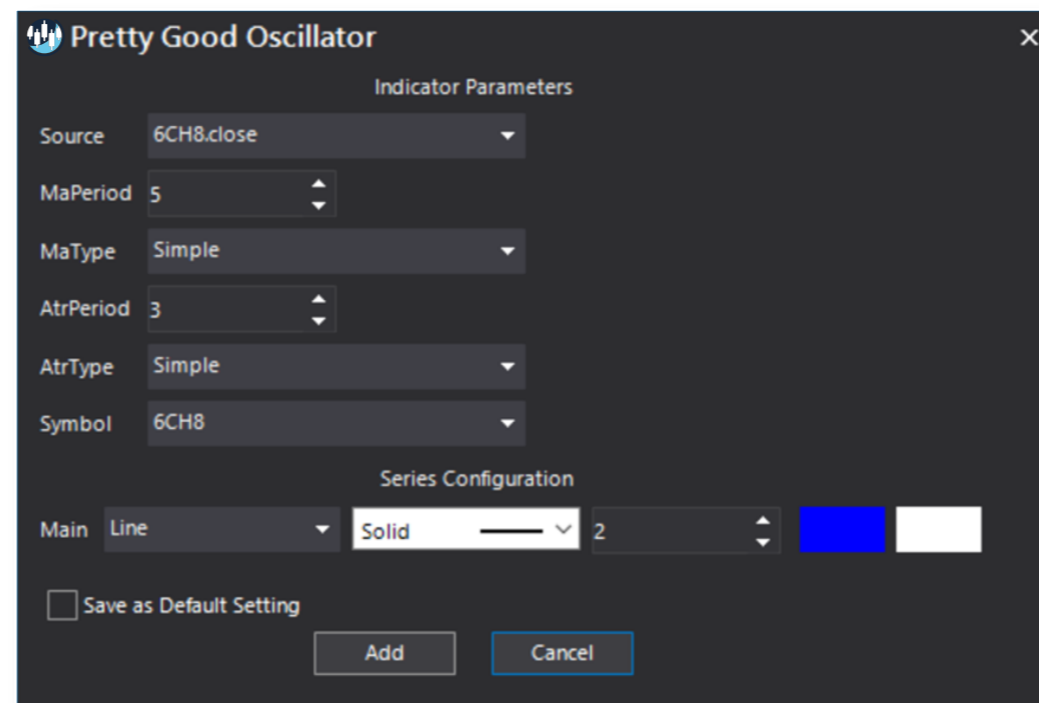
Pretty Good Oscillator

Indicator Parameters

Source 6CH8.close

MaPeriod 5

MaType Simple

AtrPeriod 3

AtrType Simple

Symbol 6CH8

Series Configuration

Main Line Solid 2

Save as Default Setting

Add Cancel